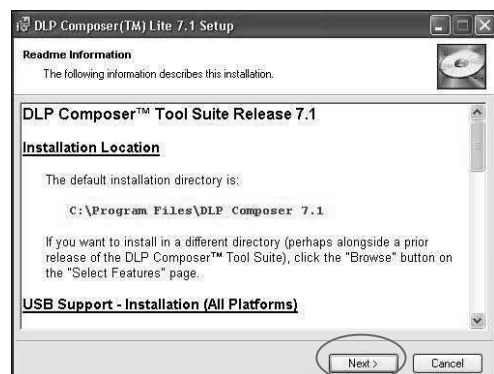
DLP Composer(TM) Lite 7.1 Setup

Readme Information

The following information describes this installation.

DLP Composer™ Tool Suite Release 7.1

Installation Location

The default installation directory is:

C:\Program Files\DLP Composer 7.1

If you want to install in a different directory (perhaps alongside a prior release of the DLP Composer™ Tool Suite), click the "Browse" button on the "Select Features" page.

USB Support - Installation (All Platforms)

Next >

Cancel